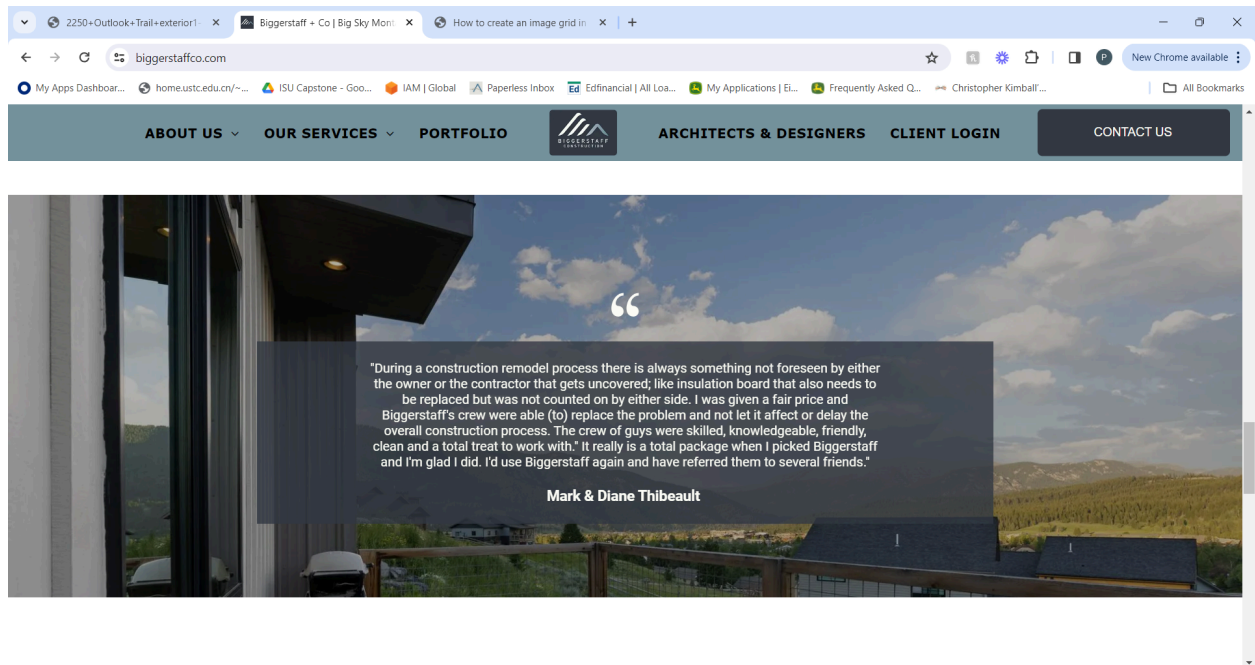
2250+Outlook+Trail+exterior1 ×
Biggerstaff + Co | Big Sky Mont ×
How to create an image grid in ×
+

biggerstaffco.com

New Chrome available

My Apps Dashboar... home.ustc.edu.cn/~... ISU Capstone - Goo... IAM | Global Paperless Inbox Edfinancial | All Loa... My Applications | Ei... Frequently Asked Q... Christopher Kimball'...

All Bookmarks

ABOUT US OUR SERVICES PORTFOLIO BIGGERSTAFF CONSTRUCTION ARCHITECTS & DESIGNERS CLIENT LOGIN CONTACT US

“

"During a construction remodel process there is always something not foreseen by either the owner or the contractor that gets uncovered; like insulation board that also needs to be replaced but was not counted on by either side. I was given a fair price and Biggerstaff's crew were able (to) replace the problem and not let it affect or delay the overall construction process. The crew of guys were skilled, knowledgeable, friendly, clean and a total treat to work with." It really is a total package when I picked Biggerstaff and I'm glad I did. I'd use Biggerstaff again and have referred them to several friends."

Mark & Diane Thibeault